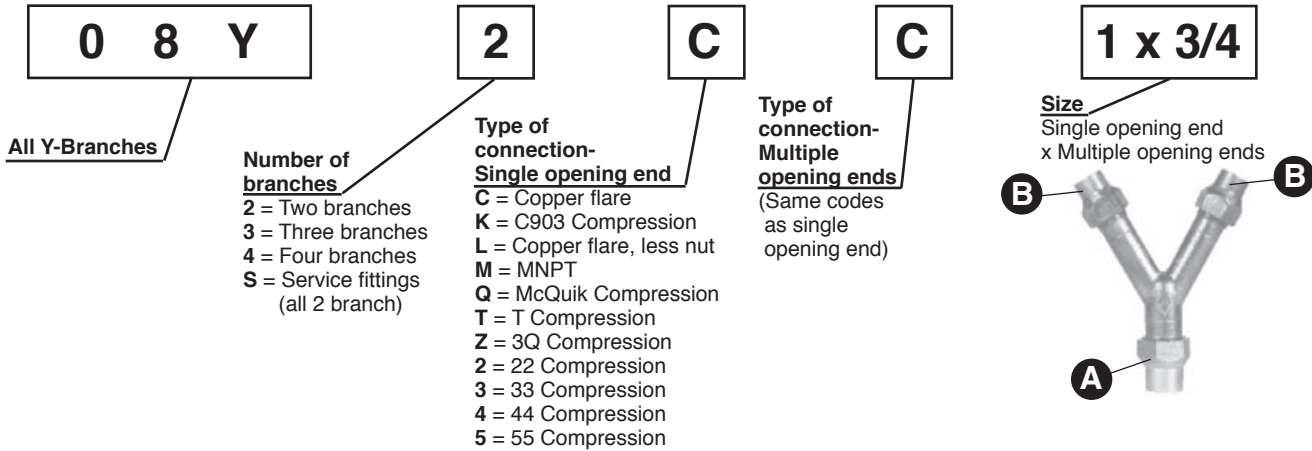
0 8 Y

2

C

C

1 x 3/4

All Y-Branches

Number of branches
**2** = Two branches
**3** = Three branches
**4** = Four branches
**S** = Service fittings (all 2 branch)

Type of connection- Single opening end
**C** = Copper flare
**K** = C903 Compression
**L** = Copper flare, less nut
**M** = MNPT
**Q** = McQuik Compression
**T** = T Compression
**Z** = 3Q Compression
**2** = 22 Compression
**3** = 33 Compression
**4** = 44 Compression
**5** = 55 Compression

Type of connection- Multiple opening ends
(Same codes as single opening end)

Size
Single opening end x Multiple opening ends

B

B

A